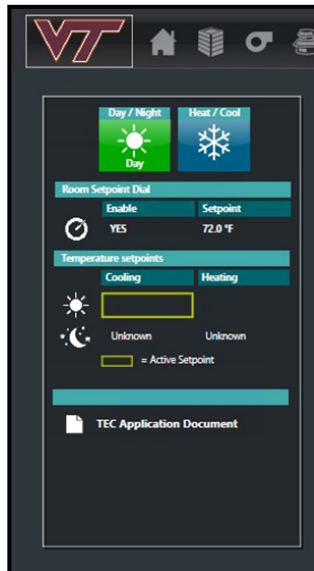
VT

Day / Night
Day

Heat / Cool

Room Setpoint Dial

| | Enable | Setpoint |
|---|---|---|
| | YES | 72.0 °F |

Temperature setpoints

| | Cooling | Heating |
|---|---|---|
| | | |
| | Unknown | Unknown |

= Active Setpoint

TEC Application Document